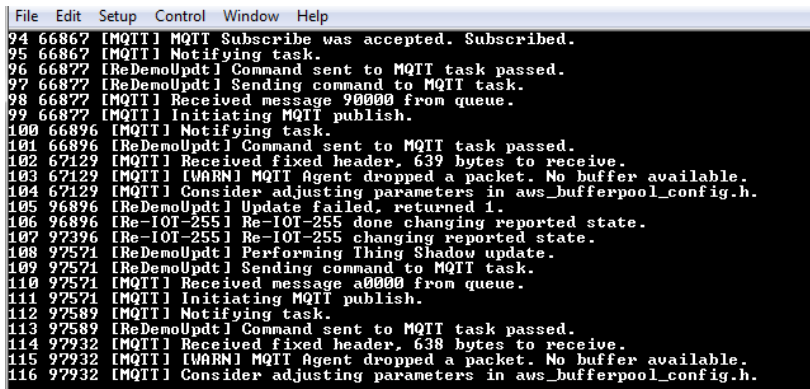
File Edit Setup Control Window Help
94 66867 [MQTT] MQTT Subscribe was accepted. Subscribed.
95 66867 [MQTT] Notifying task.
96 66877 [ReDemoUpdt] Command sent to MQTT task passed.
97 66877 [ReDemoUpdt] Sending command to MQTT task.
98 66877 [MQTT] Received message 90000 from queue.
99 66877 [MQTT] Initiating MQTT publish.
100 66896 [MQTT] Notifying task.
101 66896 [ReDemoUpdt] Command sent to MQTT task passed.
102 67129 [MQTT] Received fixed header, 639 bytes to receive.
103 67129 [MQTT] [WARN] MQTT Agent dropped a packet. No buffer available.
104 67129 [MQTT] Consider adjusting parameters in aws_bufferpool_config.h.
105 96896 [ReDemoUpdt] Update failed, returned 1.
106 96896 [Re-IOT-255] Re-IOT-255 done changing reported state.
107 97396 [Re-IOT-255] Re-IOT-255 changing reported state.
108 97571 [ReDemoUpdt] Performing Thing Shadow update.
109 97571 [ReDemoUpdt] Sending command to MQTT task.
110 97571 [MQTT] Received message a0000 from queue.
111 97571 [MQTT] Initiating MQTT publish.
112 97589 [MQTT] Notifying task.
113 97589 [ReDemoUpdt] Command sent to MQTT task passed.
114 97932 [MQTT] Received fixed header, 638 bytes to receive.
115 97932 [MQTT] [WARN] MQTT Agent dropped a packet. No buffer available.
116 97932 [MQTT] Consider adjusting parameters in aws_bufferpool_config.h.